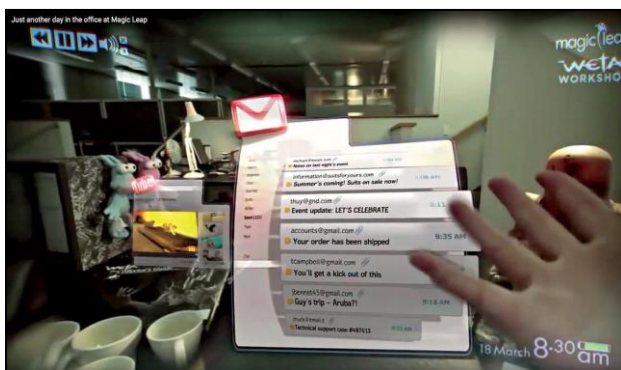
Just another day in the office at Magic Leap

magic leap
WETA
WORKSHOP

michael@leap.com
Notes on last night's game
information@suitsforyours.com
Summer's coming! Suits on sale now!
1:48 AM
thuy@gmd.com
Event update: LET'S CELEBRATE
accounts@gmail.com
Your order has been shipped
8:35 AM
tcampbell@gmail.com
You'll get a kick out of this
jbennet45@gmail.com
Guy's trip – Aruba?!
Technical support case #987613

18 March 8:30 am